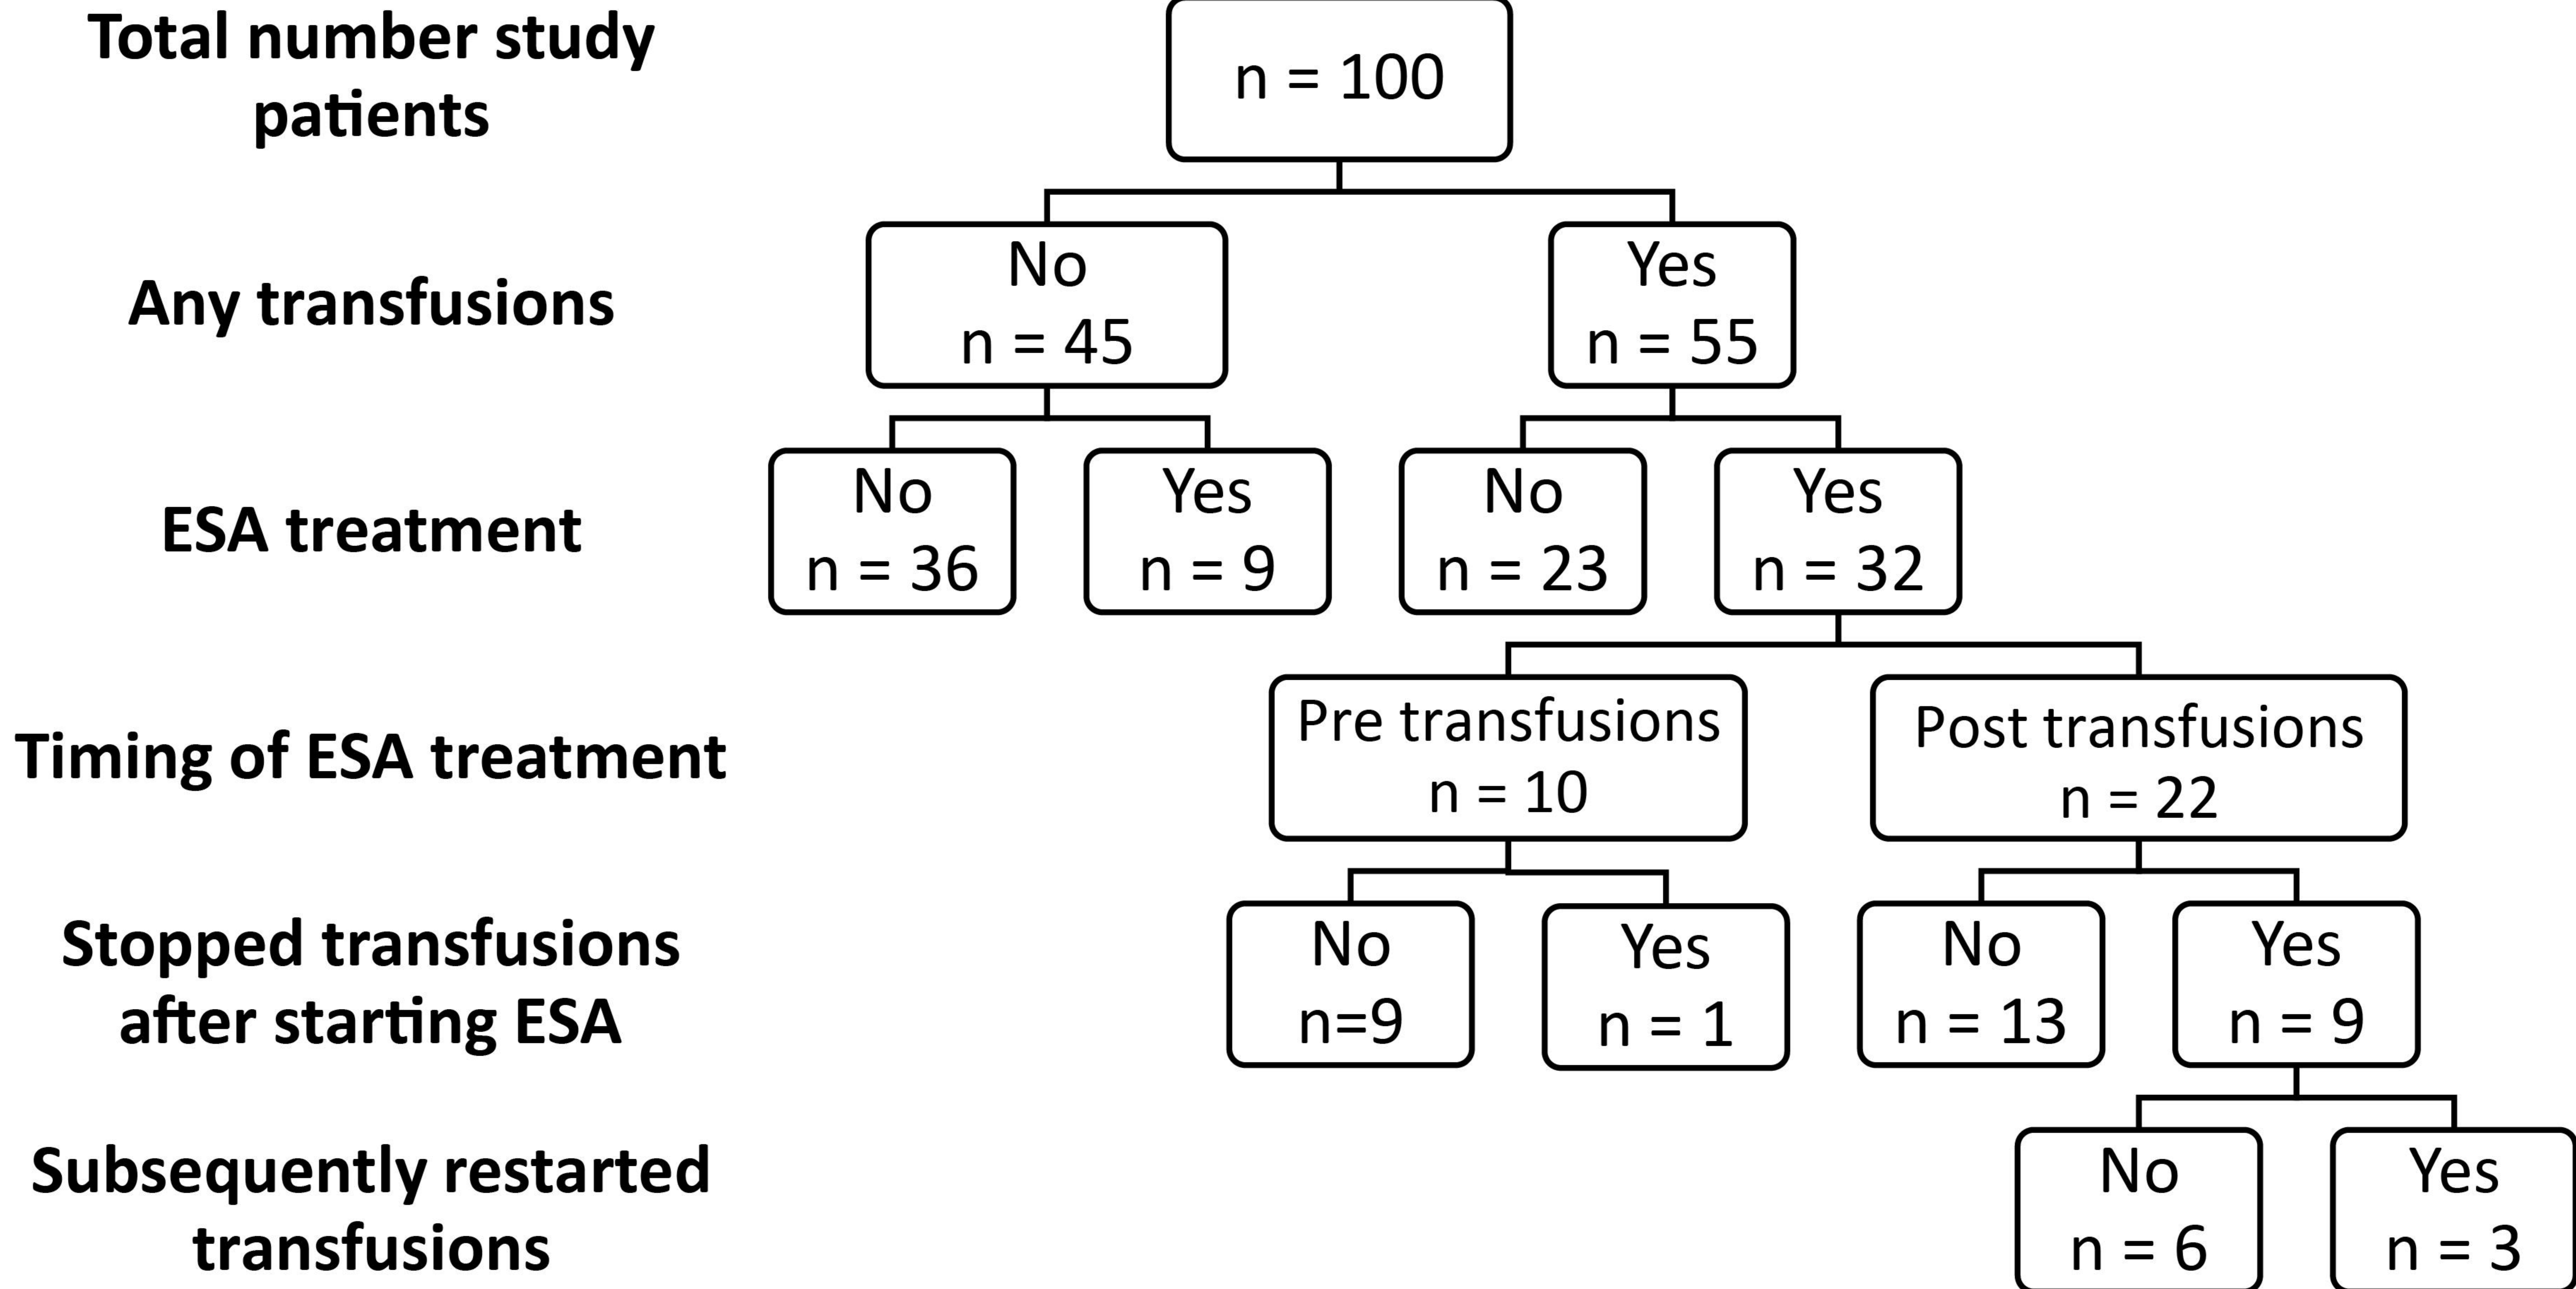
Total number study patients

n = 100

Any transfusions

No
n = 45

Yes
n = 55

ESA treatment

No
n = 36

Yes
n = 9

No
n = 23

Yes
n = 32

Timing of ESA treatment

Pre transfusions
n = 10

Post transfusions
n = 22

Stopped transfusions after starting ESA

No
n=9

Yes
n = 1

No
n = 13

Yes
n = 9

Subsequently restarted transfusions

No
n = 6

Yes
n = 3